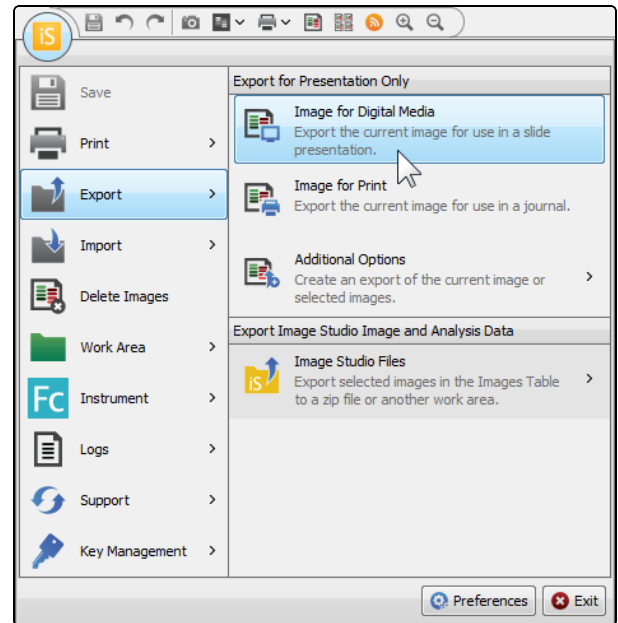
iS

Save

Print >

Export >

Import >

Delete Images

Work Area >

Fc Instrument >

Logs >

Support >

Key Management >

Export for Presentation Only

Image for Digital Media
Export the current image for use in a slide presentation.

Image for Print
Export the current image for use in a journal.

Additional Options
Create an export of the current image or selected images. >

Export Image Studio Image and Analysis Data

iS Image Studio Files
Export selected images in the Images Table to a zip file or another work area. >

Preferences Exit